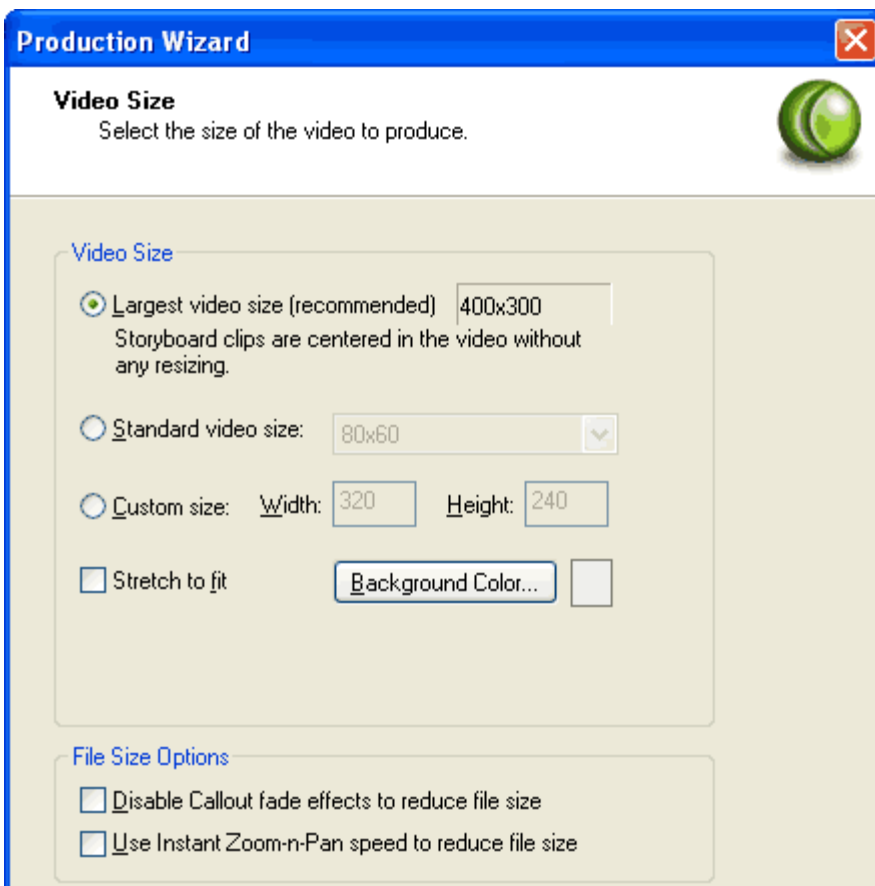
Production Wizard

Video Size
Select the size of the video to produce.

Video Size

Largest video size (recommended) 400x300
Storyboard clips are centered in the video without any resizing.

Standard video size: 80x60

Custom size: Width: 320 Height: 240

Stretch to fit

Background Color...

File Size Options

Disable Callout fade effects to reduce file size

Use Instant Zoom-n-Pan speed to reduce file size